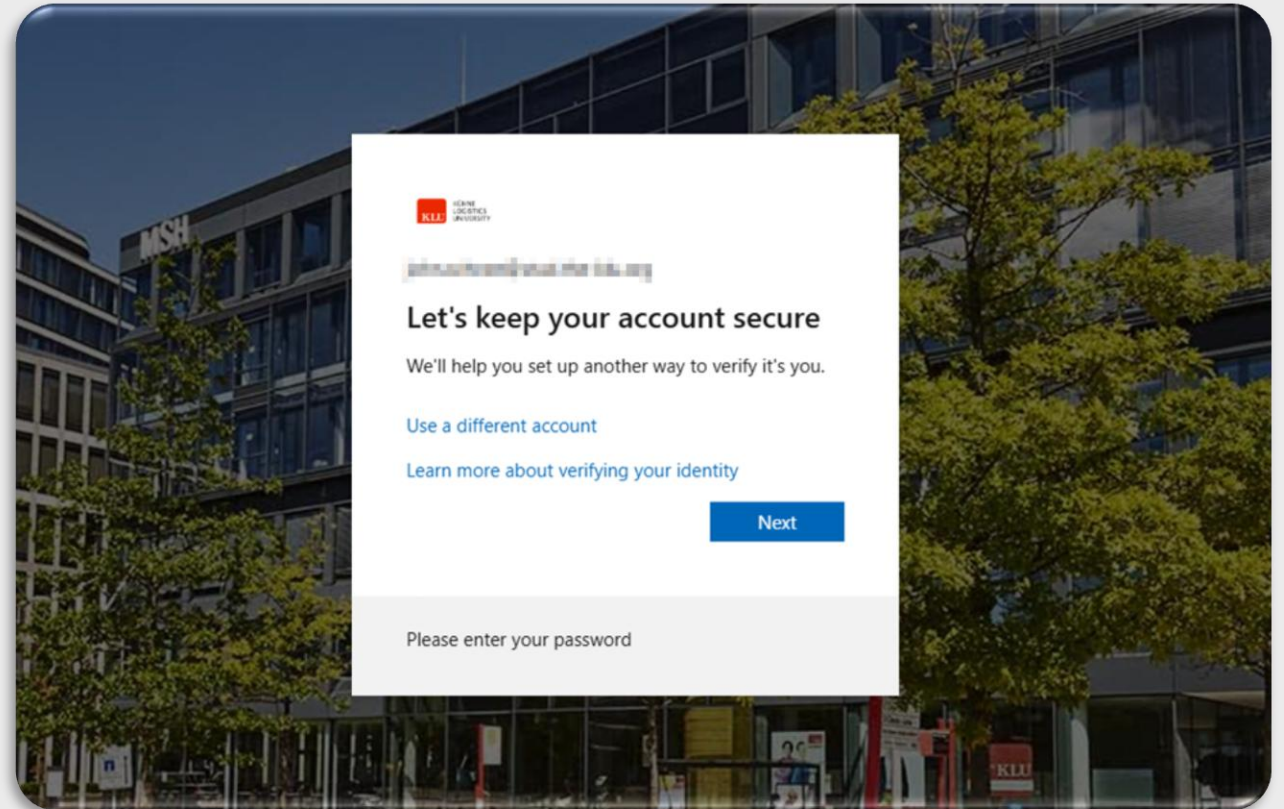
MSH

KLU KÜHNE LOGISTICS UNIVERSITY

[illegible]

Let's keep your account secure

We'll help you set up another way to verify it's you.

Use a different account

Learn more about verifying your identity

Next

Please enter your password

KLU